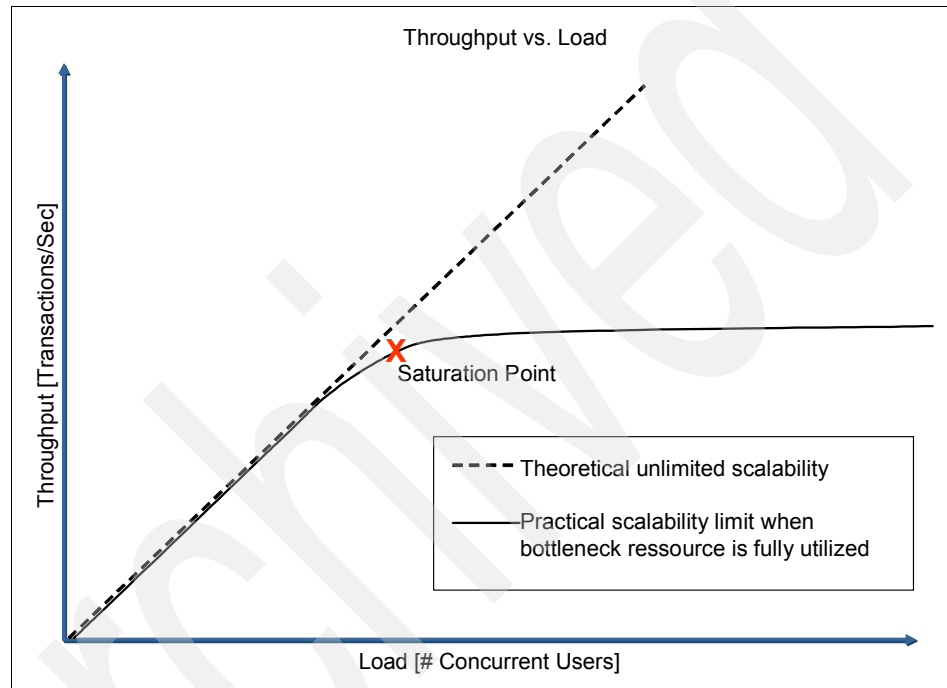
Throughput vs. Load

Throughput [Transactions/Sec]

X

Saturation Point

Theoretical unlimited scalability

Practical scalability limit when bottleneck ressource is fully utilized

Load [# Concurrent Users]

archived